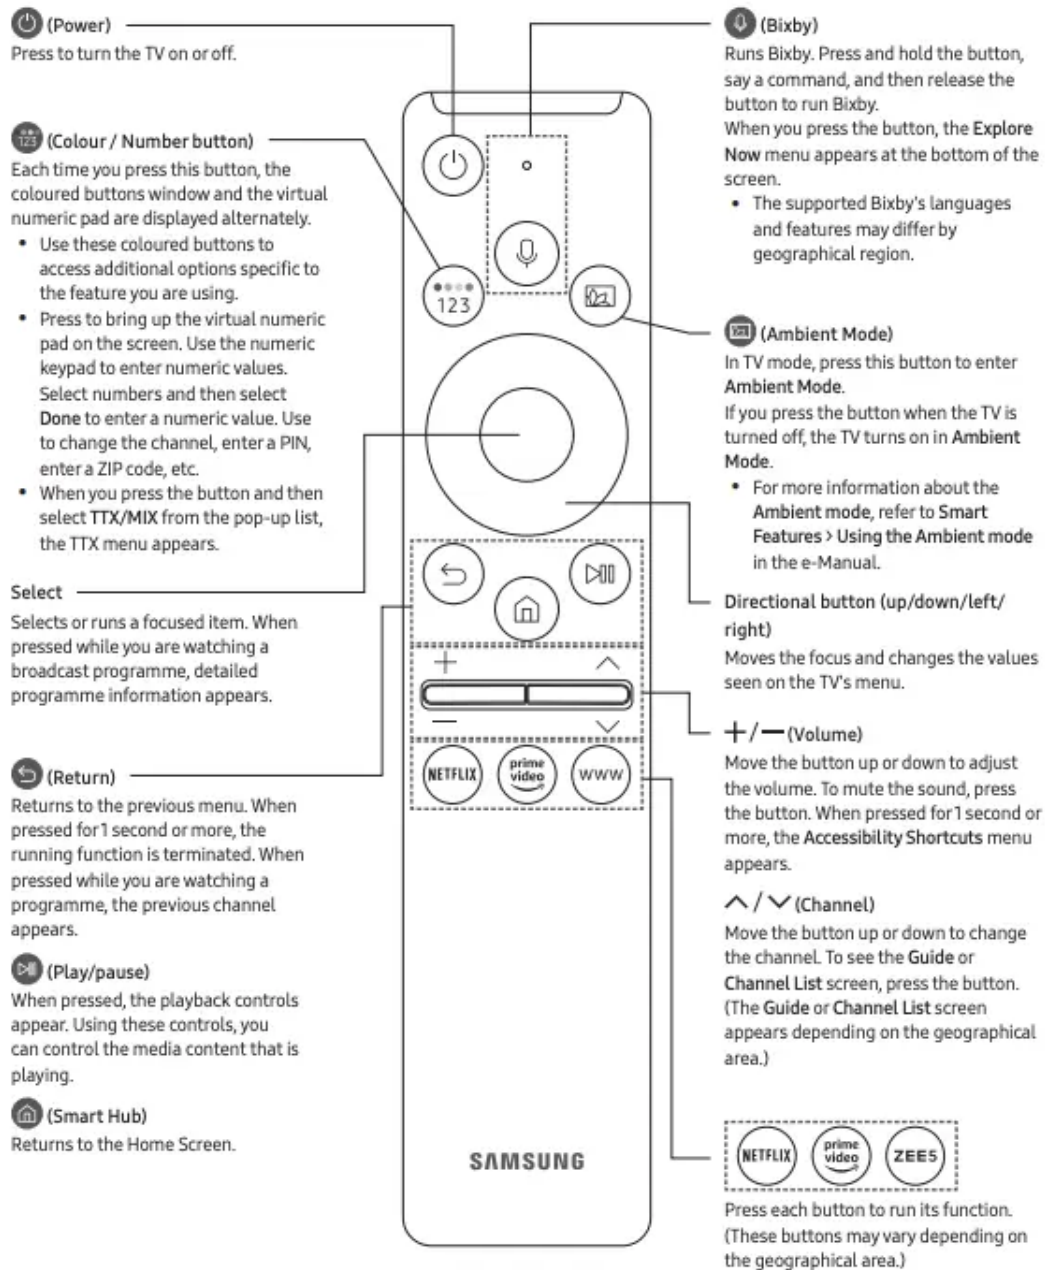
(Power)
Press to turn the TV on or off.

(Colour / Number button)
Each time you press this button, the coloured buttons window and the virtual numeric pad are displayed alternately.
• Use these coloured buttons to access additional options specific to the feature you are using.
• Press to bring up the virtual numeric pad on the screen. Use the numeric keypad to enter numeric values. Select numbers and then select Done to enter a numeric value. Use to change the channel, enter a PIN, enter a ZIP code, etc.
• When you press the button and then select TTX/MIX from the pop-up list, the TTX menu appears.

Select
Selects or runs a focused item. When pressed while you are watching a broadcast programme, detailed programme information appears.

(Return)
Returns to the previous menu. When pressed for 1 second or more, the running function is terminated. When pressed while you are watching a programme, the previous channel appears.

(Play/pause)
When pressed, the playback controls appear. Using these controls, you can control the media content that is playing.

(Smart Hub)
Returns to the Home Screen.

123

+

—

NETFLIX prime video WWW

SAMSUNG

(Bixby)
Runs Bixby. Press and hold the button, say a command, and then release the button to run Bixby.
When you press the button, the Explore Now menu appears at the bottom of the screen.
• The supported Bixby's languages and features may differ by geographical region.

(Ambient Mode)
In TV mode, press this button to enter Ambient Mode.
If you press the button when the TV is turned off, the TV turns on in Ambient Mode.
• For more information about the Ambient mode, refer to Smart Features > Using the Ambient mode in the e-Manual.

Directional button (up/down/left/right)
Moves the focus and changes the values seen on the TV's menu.

+/— (Volume)
Move the button up or down to adjust the volume. To mute the sound, press the button. When pressed for 1 second or more, the Accessibility Shortcuts menu appears.

∧/∨ (Channel)
Move the button up or down to change the channel. To see the Guide or Channel List screen, press the button. (The Guide or Channel List screen appears depending on the geographical area.)

NETFLIX prime video ZEE5

Press each button to run its function. (These buttons may vary depending on the geographical area.)